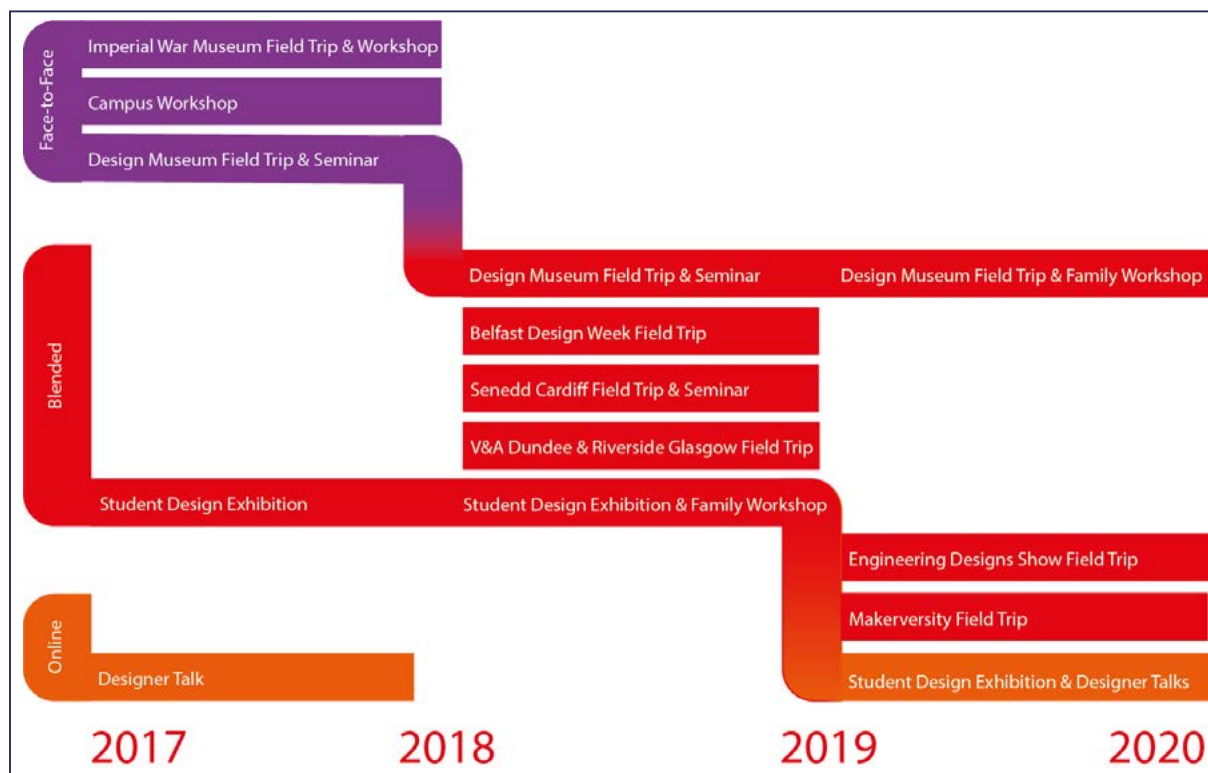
Face-to-Face

Imperial War Museum Field Trip & Workshop

Campus Workshop

Design Museum Field Trip & Seminar

Blended

Design Museum Field Trip & Seminar

Design Museum Field Trip & Family Workshop

Belfast Design Week Field Trip

Senedd Cardiff Field Trip & Seminar

V&A Dundee & Riverside Glasgow Field Trip

Student Design Exhibition

Student Design Exhibition & Family Workshop

Engineering Designs Show Field Trip

Makerversity Field Trip

Online

Designer Talk

Student Design Exhibition & Designer Talks

2017

2018

2019

2020